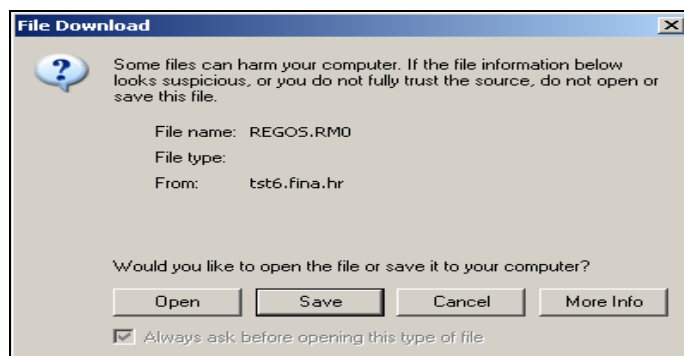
File Download

Some files can harm your computer. If the file information below looks suspicious, or you do not fully trust the source, do not open or save this file.

File name: REGOS.RM0
File type:
From: tst6.fina.hr

Would you like to open the file or save it to your computer?

Open | Save | Cancel | More Info

Always ask before opening this type of file